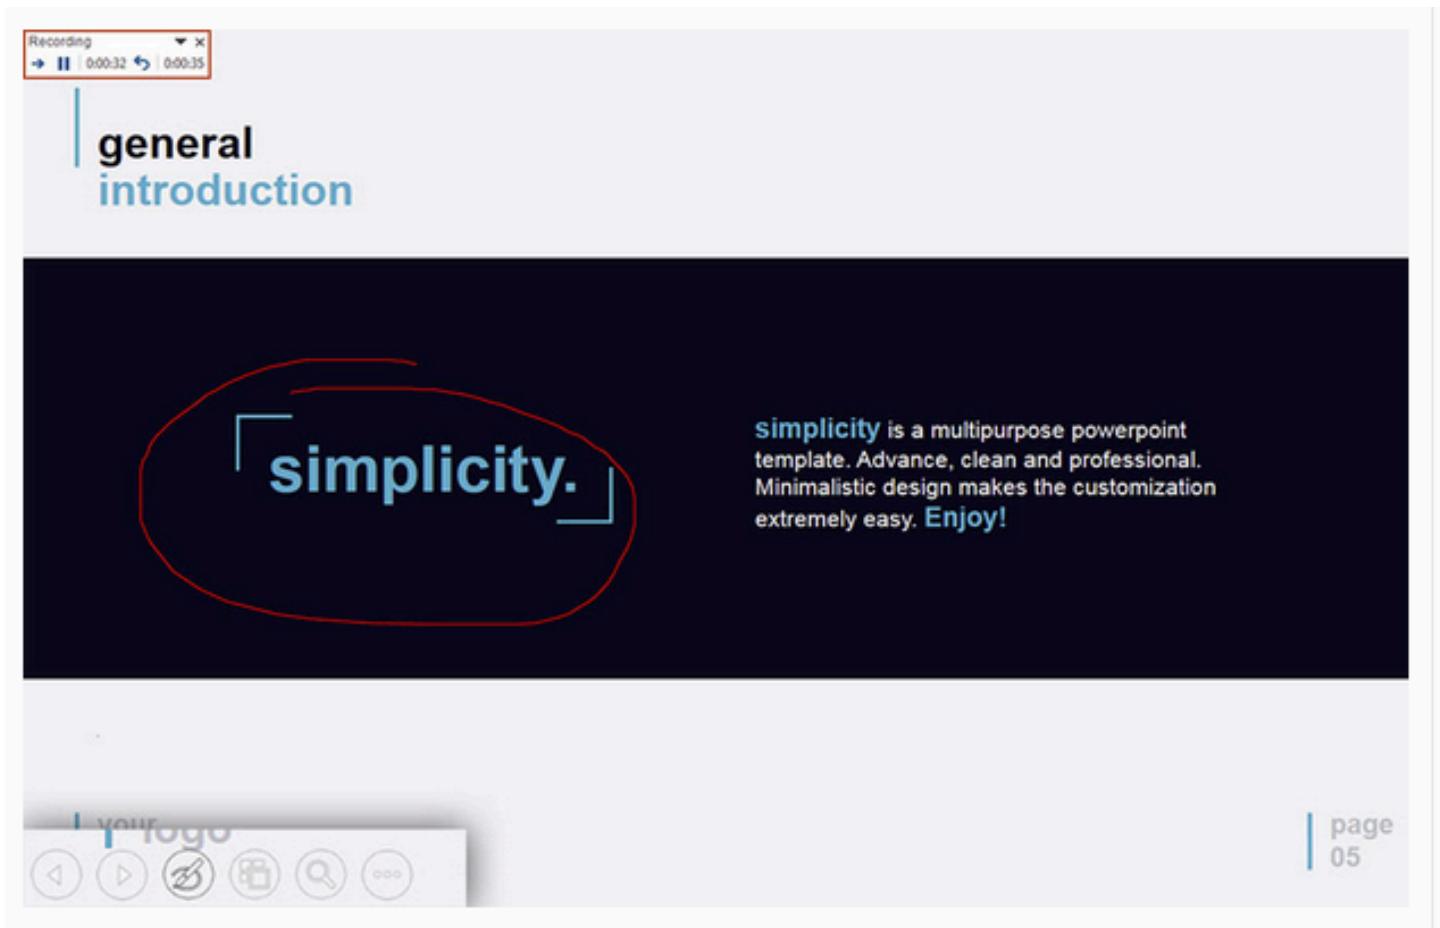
Recording
0:00:32 0:00:35

general
introduction

simplicity.

simplicity is a multipurpose powerpoint template. Advance, clean and professional. Minimalistic design makes the customization extremely easy. Enjoy!

your logo

page
05